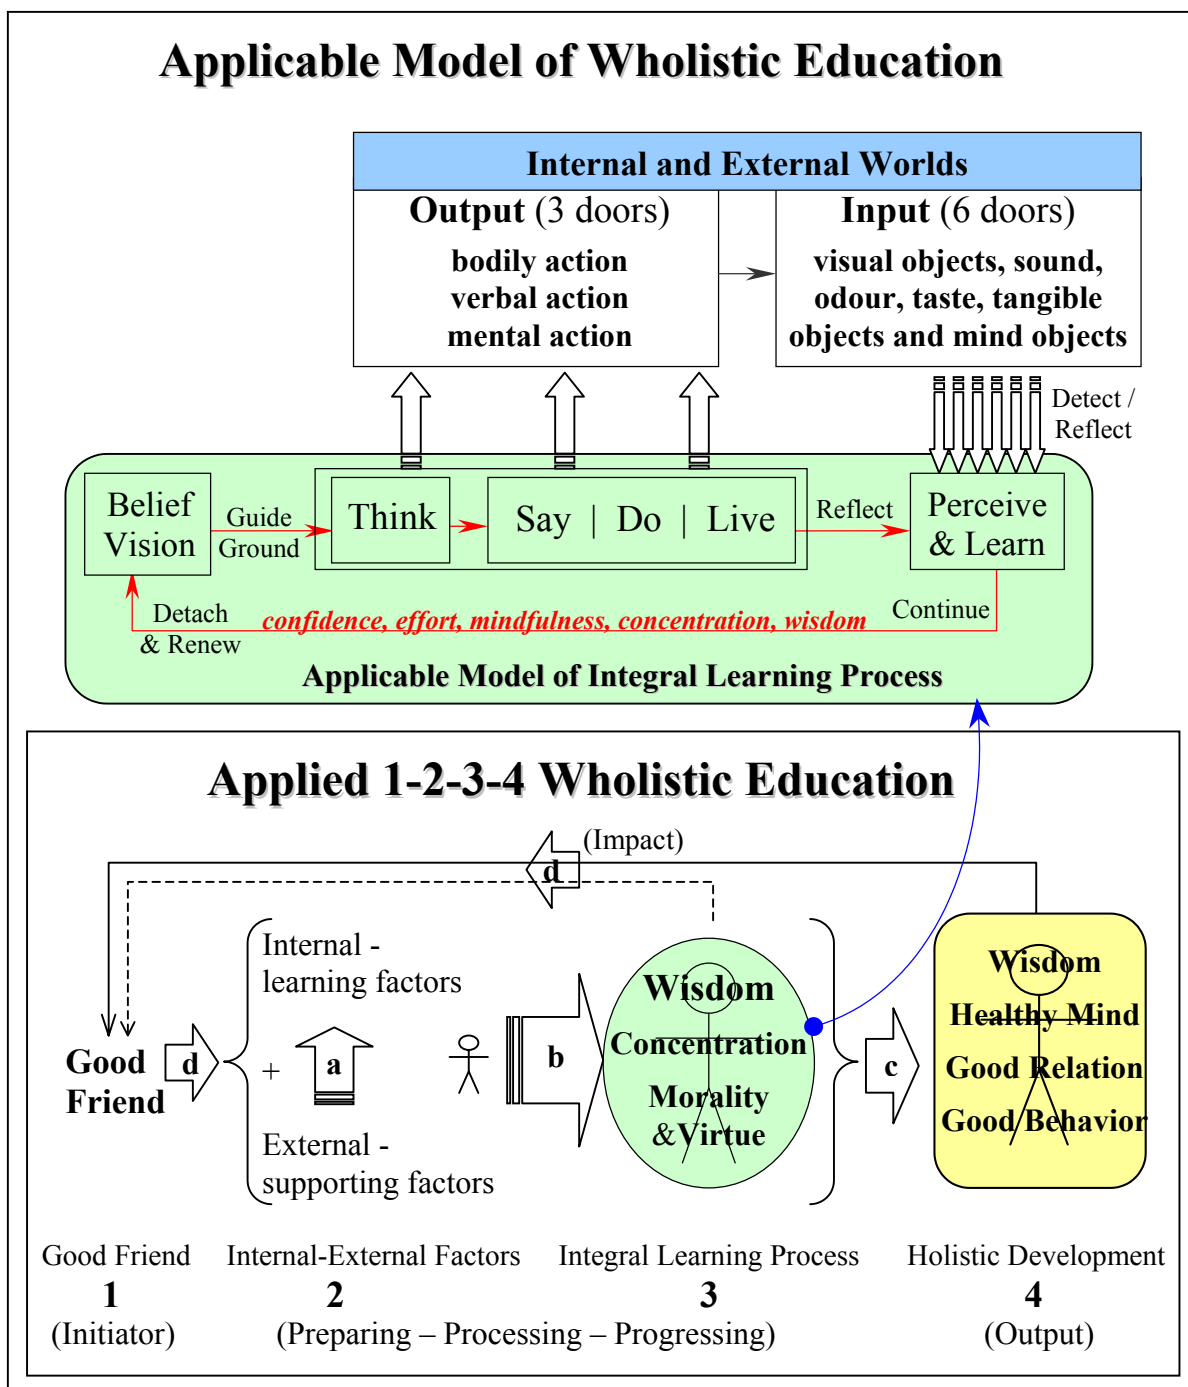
Applicable Model of Wholistic Education

Internal and External Worlds

Output (3 doors)
bodily action
verbal action
mental action

Input (6 doors)
visual objects, sound, odour, taste, tangible objects and mind objects

Detect / Reflect

Belief Vision

Guide Ground

Think

Say | Do | Live

Reflect

Perceive & Learn

Detach & Renew

confidence, effort, mindfulness, concentration, wisdom

Continue

Applicable Model of Integral Learning Process

Applied 1-2-3-4 Wholistic Education

(Impact)

d

Internal - learning factors

+

a

External - supporting factors

Good Friend

d

b

Wisdom
Concentration
Morality &Virtue

c

Wisdom
Healthy Mind
Good Relation
Good Behavior

Good Friend
1
(Initiator)

Internal-External Factors
2

Integral Learning Process
3

(Preparing – Processing – Progressing)

Holistic Development
4
(Output)